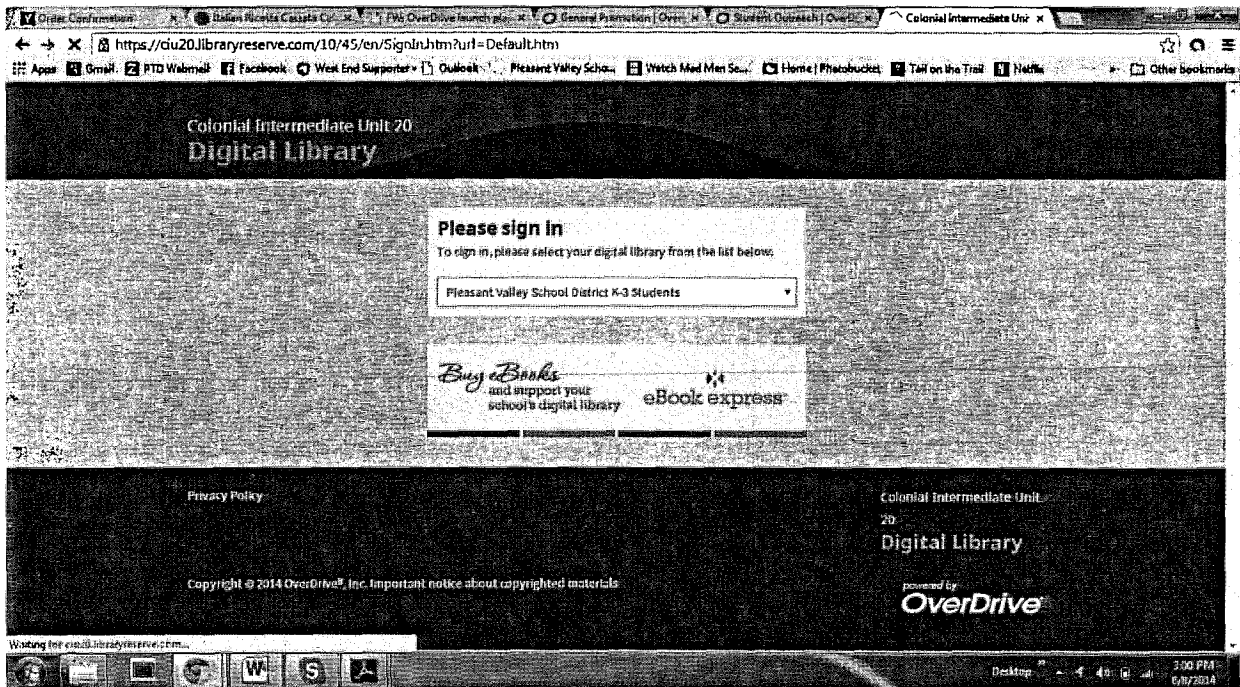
Order Confirmation | Italian Ricotta Cassata Ca | FW: OverDrive launch pl | General Promotion | Over | Student Outreach | Over | Colonial Intermediate Uni

https://ciu20.libraryreserve.com/10/45/en/SignIn.htm?url=Default.htm

Apps Gmail PTO Webmail Facebook West End Supporter Outlook Pleasant Valley Scho... Watch Mad Men Se... Home | Photobucket Tail on the Trail Netflix Other bookmarks

Colonial Intermediate Unit 20
Digital Library

Please sign in
To sign in, please select your digital library from the list below.

Pleasant Valley School District K-3 Students

Buy eBooks and support your school's digital library
eBook express

Privacy Policy

Colonial Intermediate Unit 20
Digital Library

Copyright © 2014 OverDrive®, Inc. Important notice about copyrighted materials

powered by
OverDrive

Waiting for ciu20.libraryreserve.com...

Desktop 3:00 PM 6/11/2014